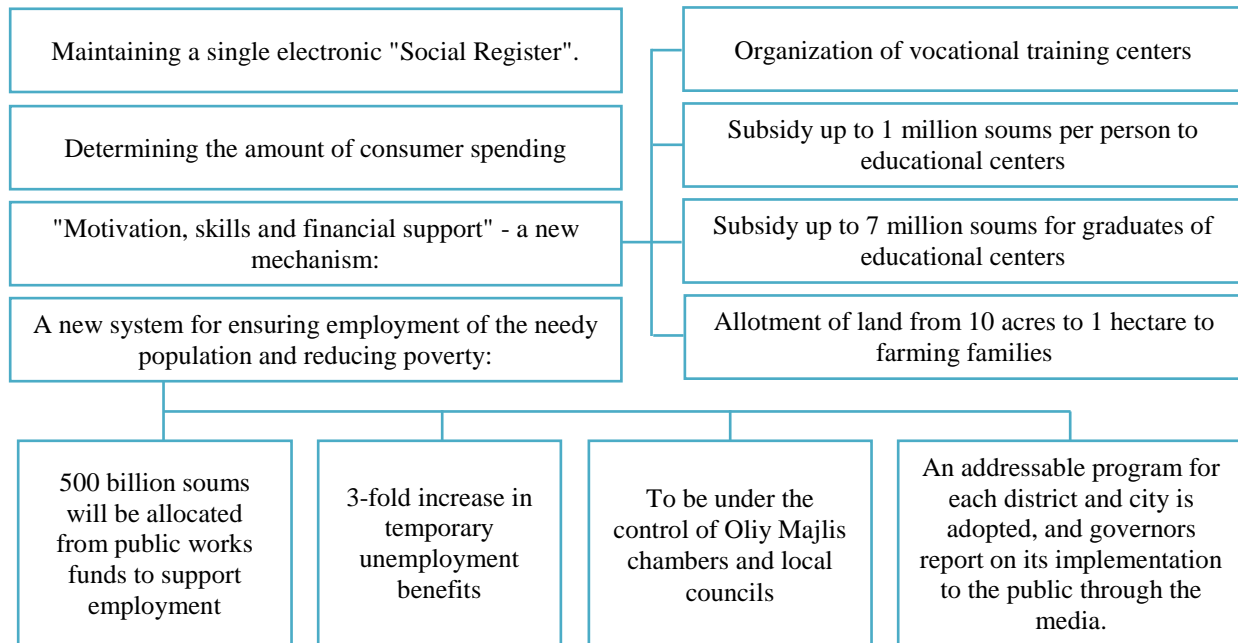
Maintaining a single electronic "Social Register".

Determining the amount of consumer spending

"Motivation, skills and financial support" - a new mechanism:

A new system for ensuring employment of the needy population and reducing poverty:

Organization of vocational training centers

Subsidy up to 1 million soums per person to educational centers

Subsidy up to 7 million soums for graduates of educational centers

Allotment of land from 10 acres to 1 hectare to farming families

500 billion soums will be allocated from public works funds to support employment

3-fold increase in temporary unemployment benefits

To be under the control of Oliy Majlis chambers and local councils

An addressable program for each district and city is adopted, and governors report on its implementation to the public through the media.